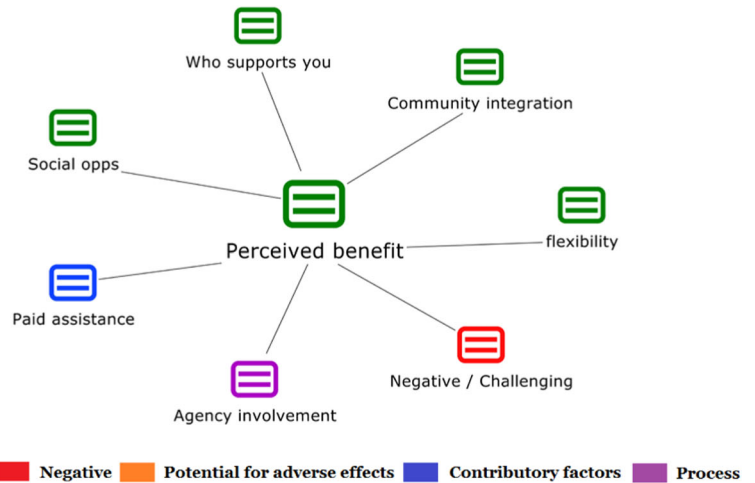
Who supports you

Community integration

Social opps

Perceived benefit

flexibility

Paid assistance

Negative / Challenging

Agency involvement

Negative Potential for adverse effects Contributory factors Process